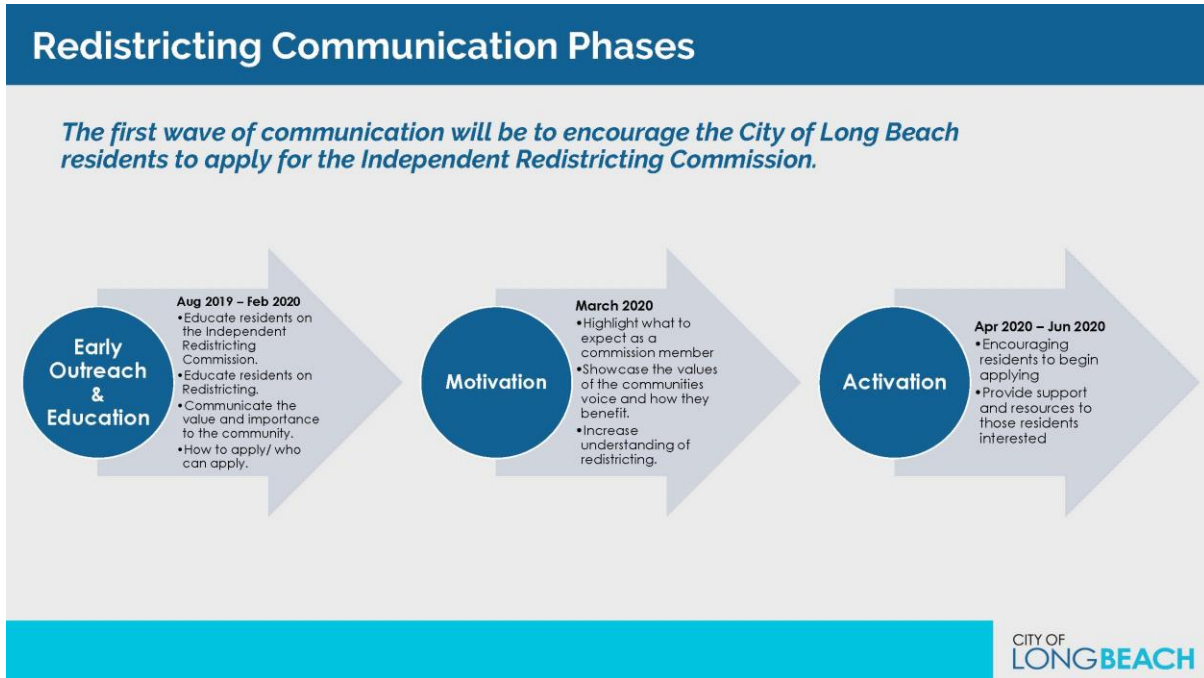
Redistricting Communication Phases

The first wave of communication will be to encourage the City of Long Beach residents to apply for the Independent Redistricting Commission.

Early Outreach & Education

Aug 2019 – Feb 2020
•Educate residents on the Independent Redistricting Commission.
•Educate residents on Redistricting.
•Communicate the value and importance to the community.
•How to apply/ who can apply.

Motivation

March 2020
•Highlight what to expect as a commission member
•Showcase the values of the communities voice and how they benefit.
•Increase understanding of redistricting.

Activation

Apr 2020 – Jun 2020
•Encouraging residents to begin applying
•Provide support and resources to those residents interested

CITY OF LONGBEACH